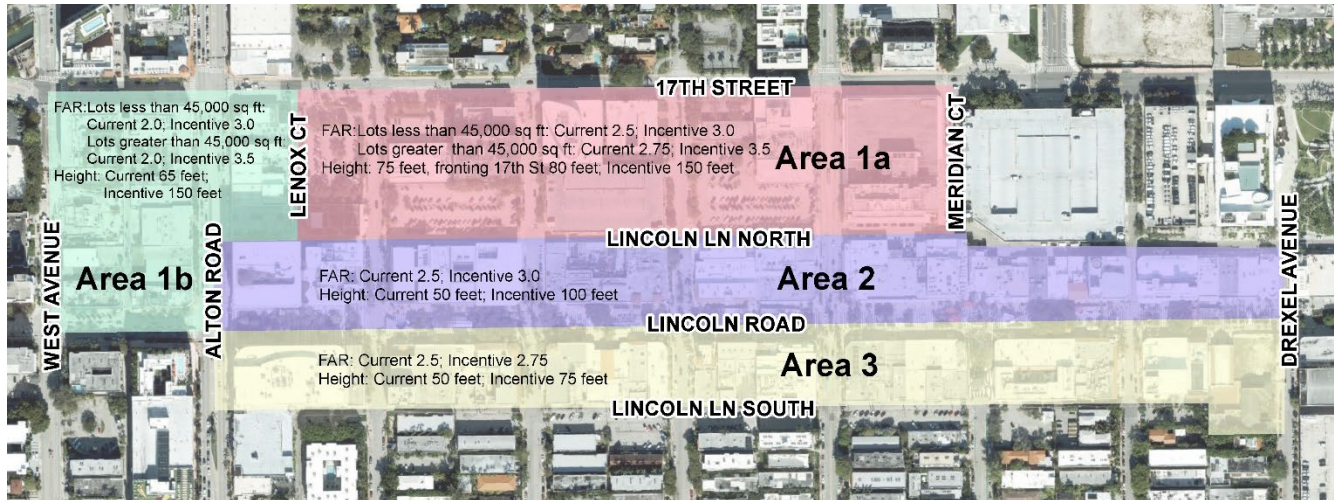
17TH STREET

FAR:Lots less than 45,000 sq ft: Current 2.0; Incentive 3.0
Lots greater than 45,000 sq ft: Current 2.0; Incentive 3.5
Height: Current 65 feet; Incentive 150 feet

LENOX CT

FAR:Lots less than 45,000 sq ft: Current 2.5; Incentive 3.0
Lots greater than 45,000 sq ft: Current 2.75; Incentive 3.5
Height: 75 feet, fronting 17th St 80 feet; Incentive 150 feet

Area 1a

MERIDIAN CT

WEST AVENUE

Area 1b

ALTON ROAD

LINCOLN LN NORTH

FAR: Current 2.5; Incentive 3.0
Height: Current 50 feet; Incentive 100 feet

Area 2

DREXEL AVENUE

LINCOLN ROAD

FAR: Current 2.5; Incentive 2.75
Height: Current 50 feet; Incentive 75 feet

Area 3

LINCOLN LN SOUTH